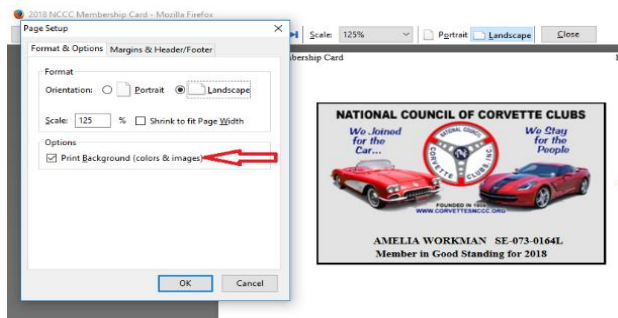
2018 NCCC Membership Card - Mozilla Firefox

Page Setup

Format & Options | Margins & Header/Footer

Format

Orientation: Portrait Landscape

Scale: 125 % Shrink to fit Page Width

Options

Print Background (colors & images)

OK Cancel

Scale: 125% Portrait Landscape Close

bership Card

NATIONAL COUNCIL OF CORVETTE CLUBS

We Joined for the Car...

We Stay for the People

NATIONAL COUNCIL CORVETTE CLUBS INC

FOUNDED IN 1959

WWW.CORVETTESNCCC.ORG

AMELIA WORKMAN SE-073-0164L

Member in Good Standing for 2018